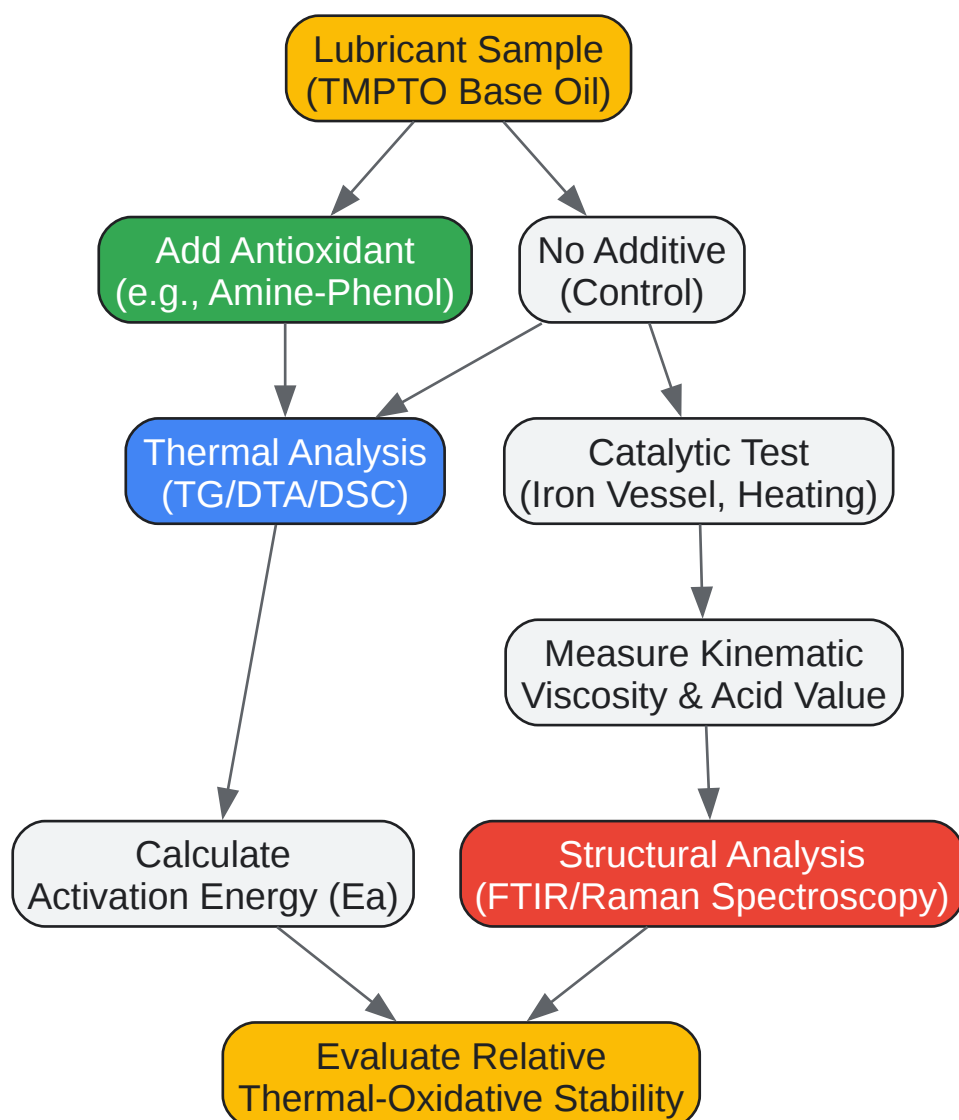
Lubricant Sample
(TMPTO Base Oil)

Add Antioxidant
(e.g., Amine-Phenol)

No Additive
(Control)

Thermal Analysis
(TG/DTA/DSC)

Catalytic Test
(Iron Vessel, Heating)

Measure Kinematic
Viscosity & Acid Value

Calculate
Activation Energy (Ea)

Structural Analysis
(FTIR/Raman Spectroscopy)

Evaluate Relative
Thermal-Oxidative Stability